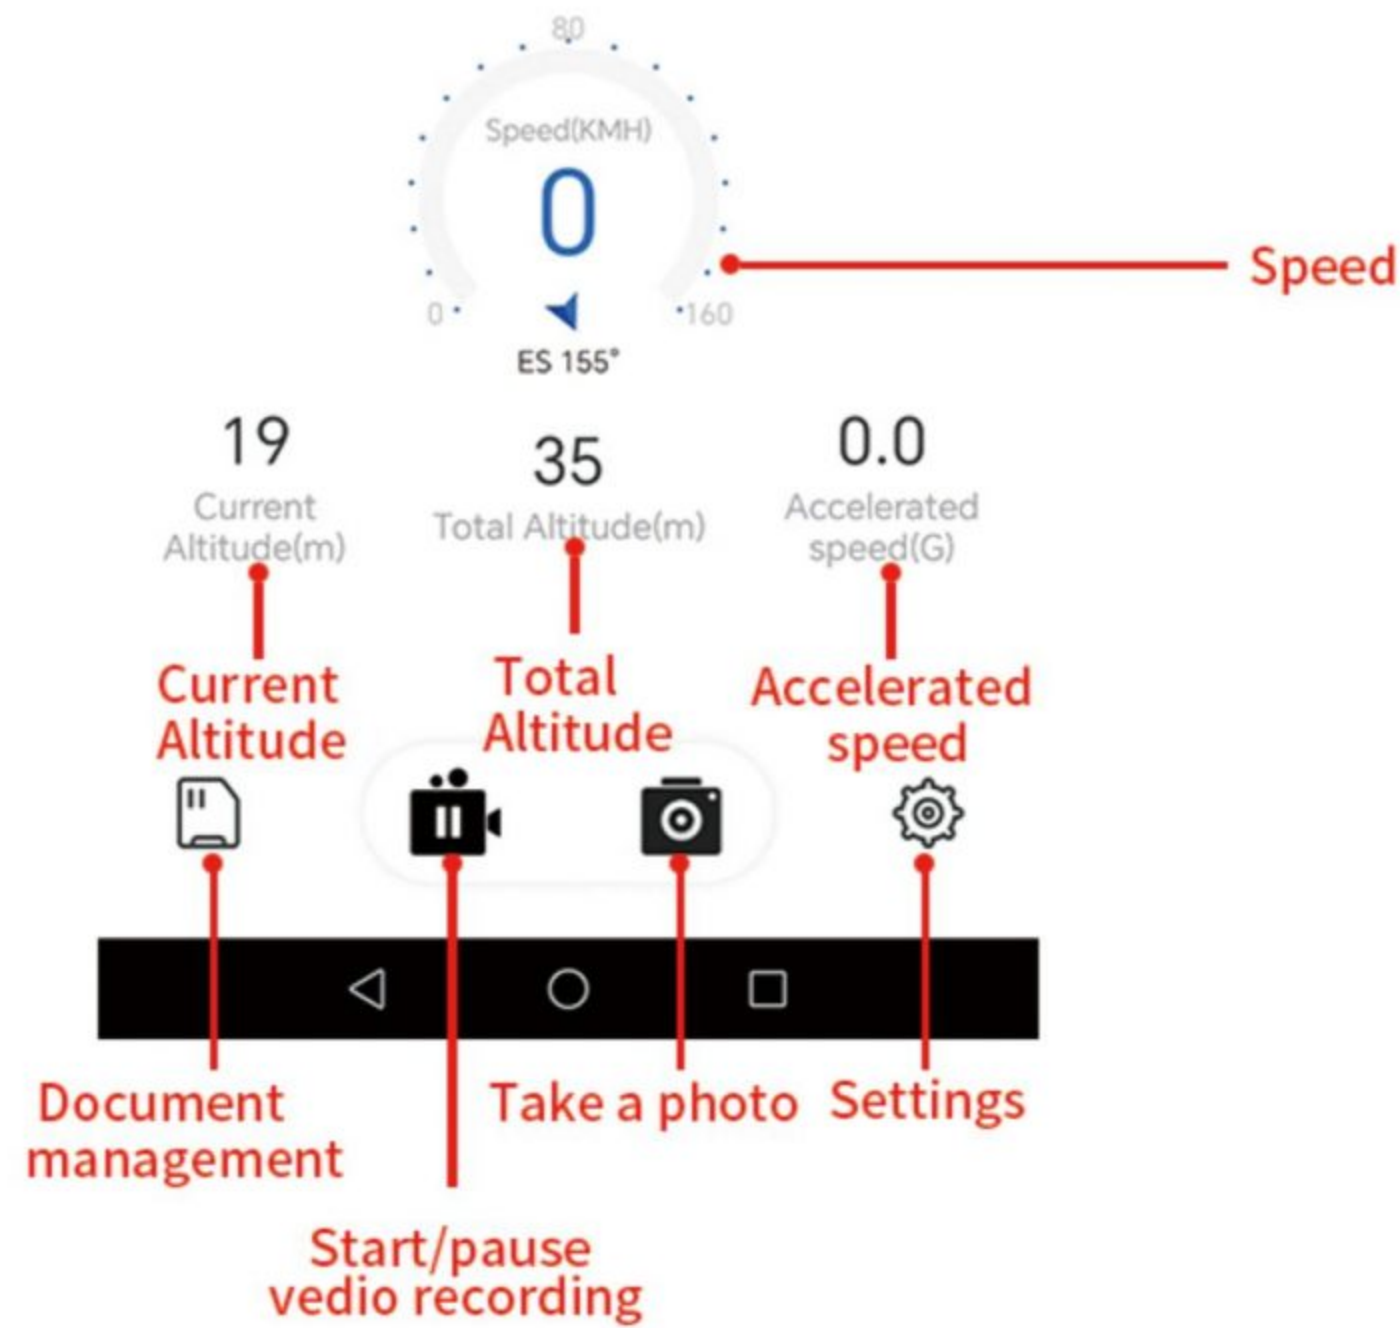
80

Speed(KMH)

0

0

160

ES 155°

Speed

19
Current Altitude(m)

35
Total Altitude(m)

0.0
Accelerated speed(G)

Current Altitude

Total Altitude

Accelerated speed

Document management

Take a photo

Settings

Start/pause vedio recording